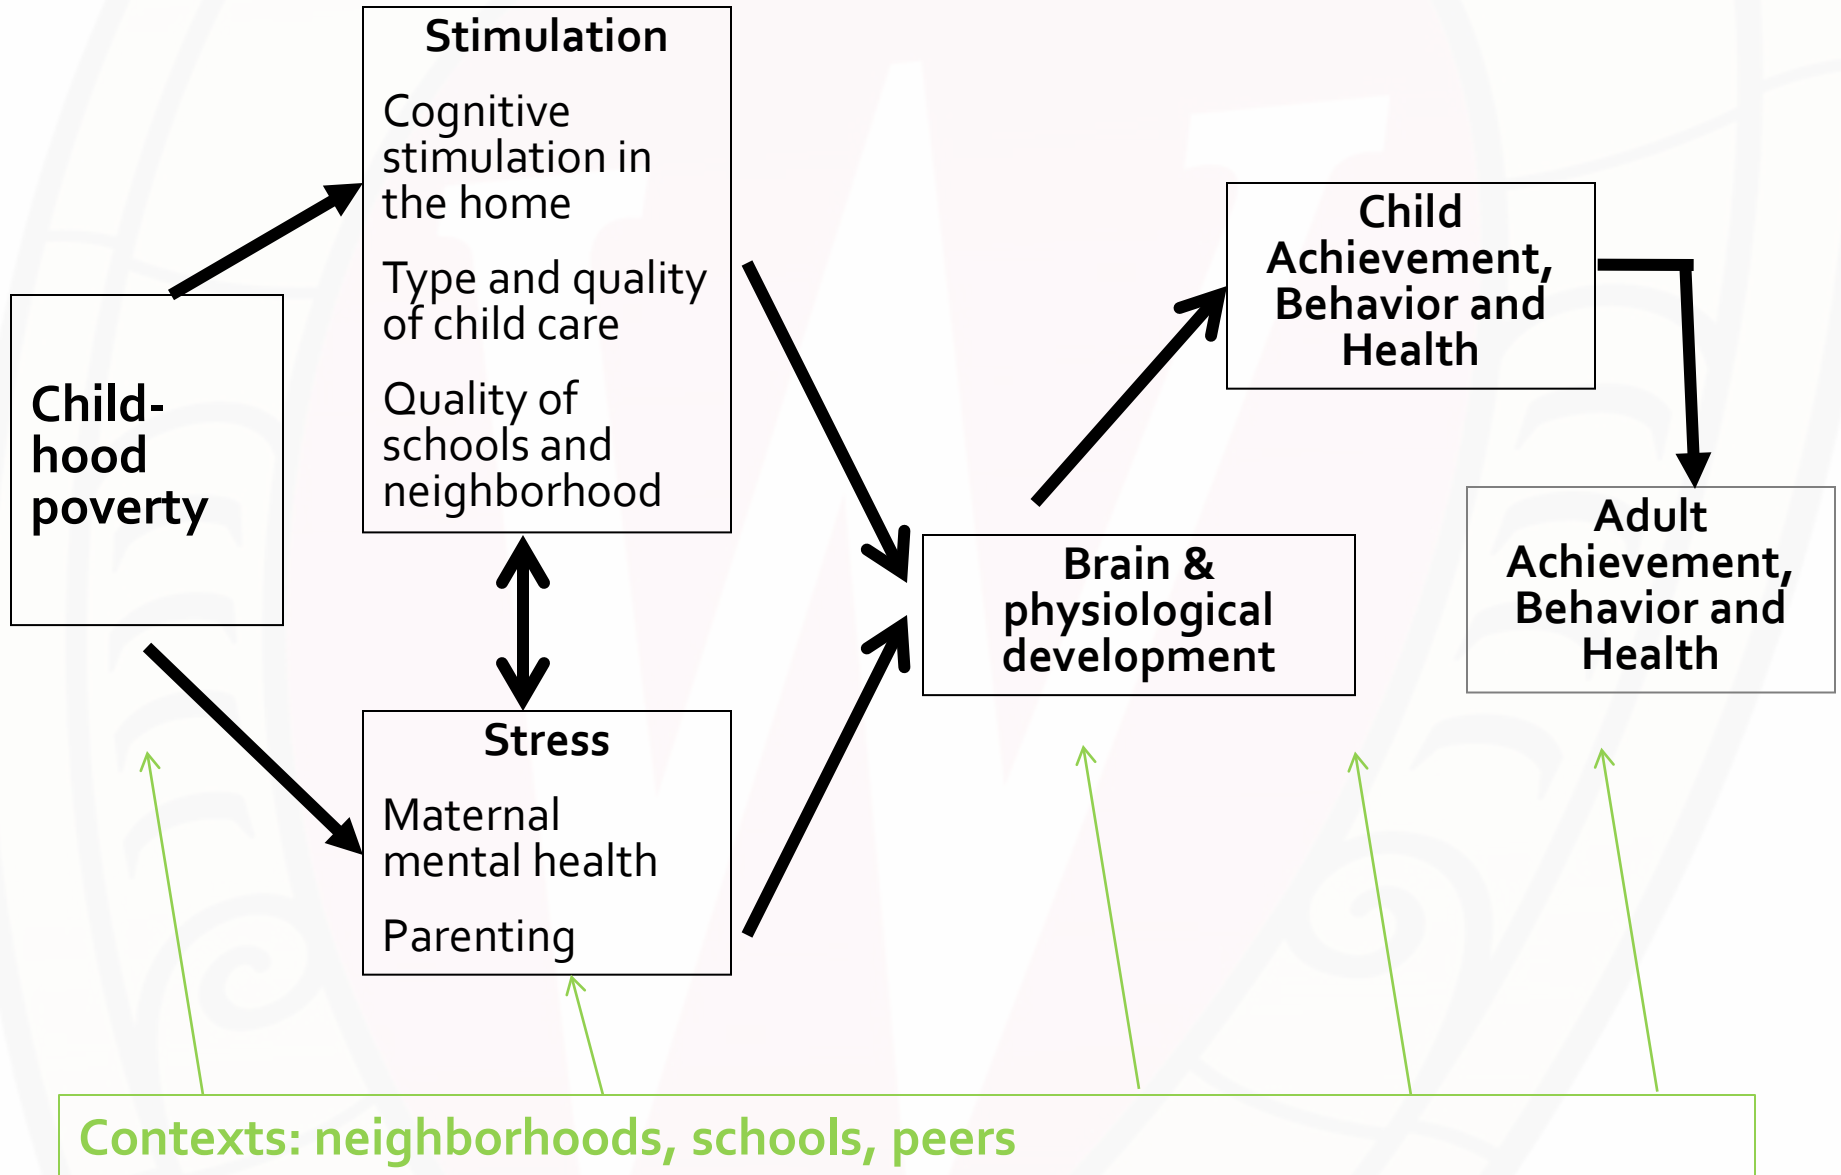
Child-hood poverty

Stimulation

Cognitive stimulation in the home

Type and quality of child care

Quality of schools and neighborhood

Stress

Maternal mental health

Parenting

Brain & physiological development

Child Achievement, Behavior and Health

Adult Achievement, Behavior and Health

Contexts: neighborhoods, schools, peers